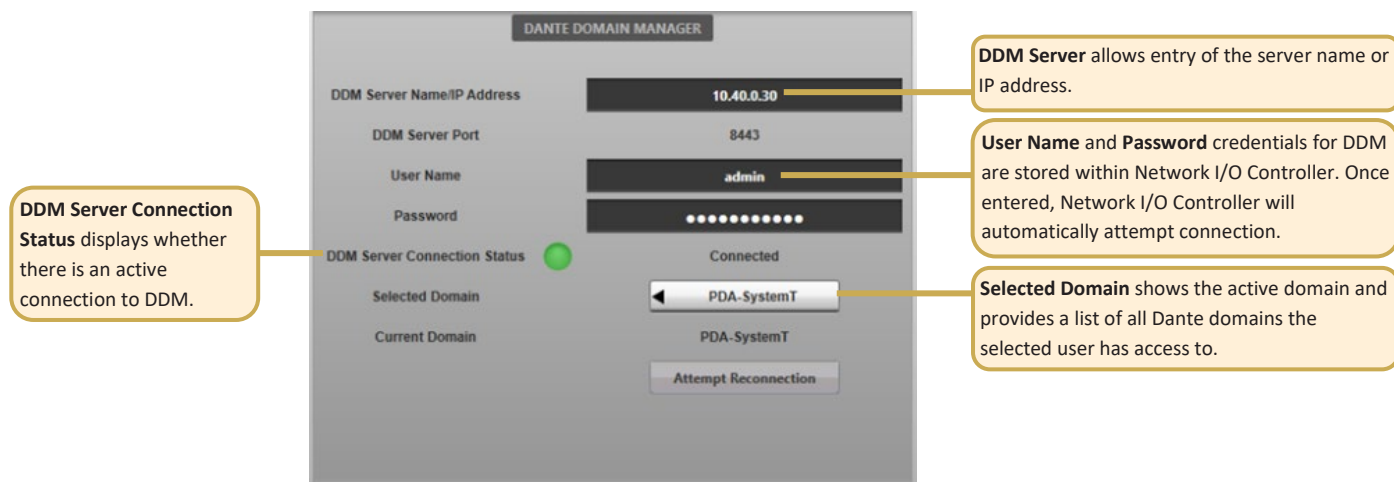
DANTE DOMAIN MANAGER

DDM Server Name/IP Address
10.40.0.30

DDM Server Port
8443

User Name
admin

Password
●●●●●●●●●●●

DDM Server Connection Status
Connected

Selected Domain
PDA-SystemT

Current Domain
PDA-SystemT

Attempt Reconnection

**DDM Server** allows entry of the server name or IP address.

**User Name** and **Password** credentials for DDM are stored within Network I/O Controller. Once entered, Network I/O Controller will automatically attempt connection.

**DDM Server Connection Status** displays whether there is an active connection to DDM.

**Selected Domain** shows the active domain and provides a list of all Dante domains the selected user has access to.